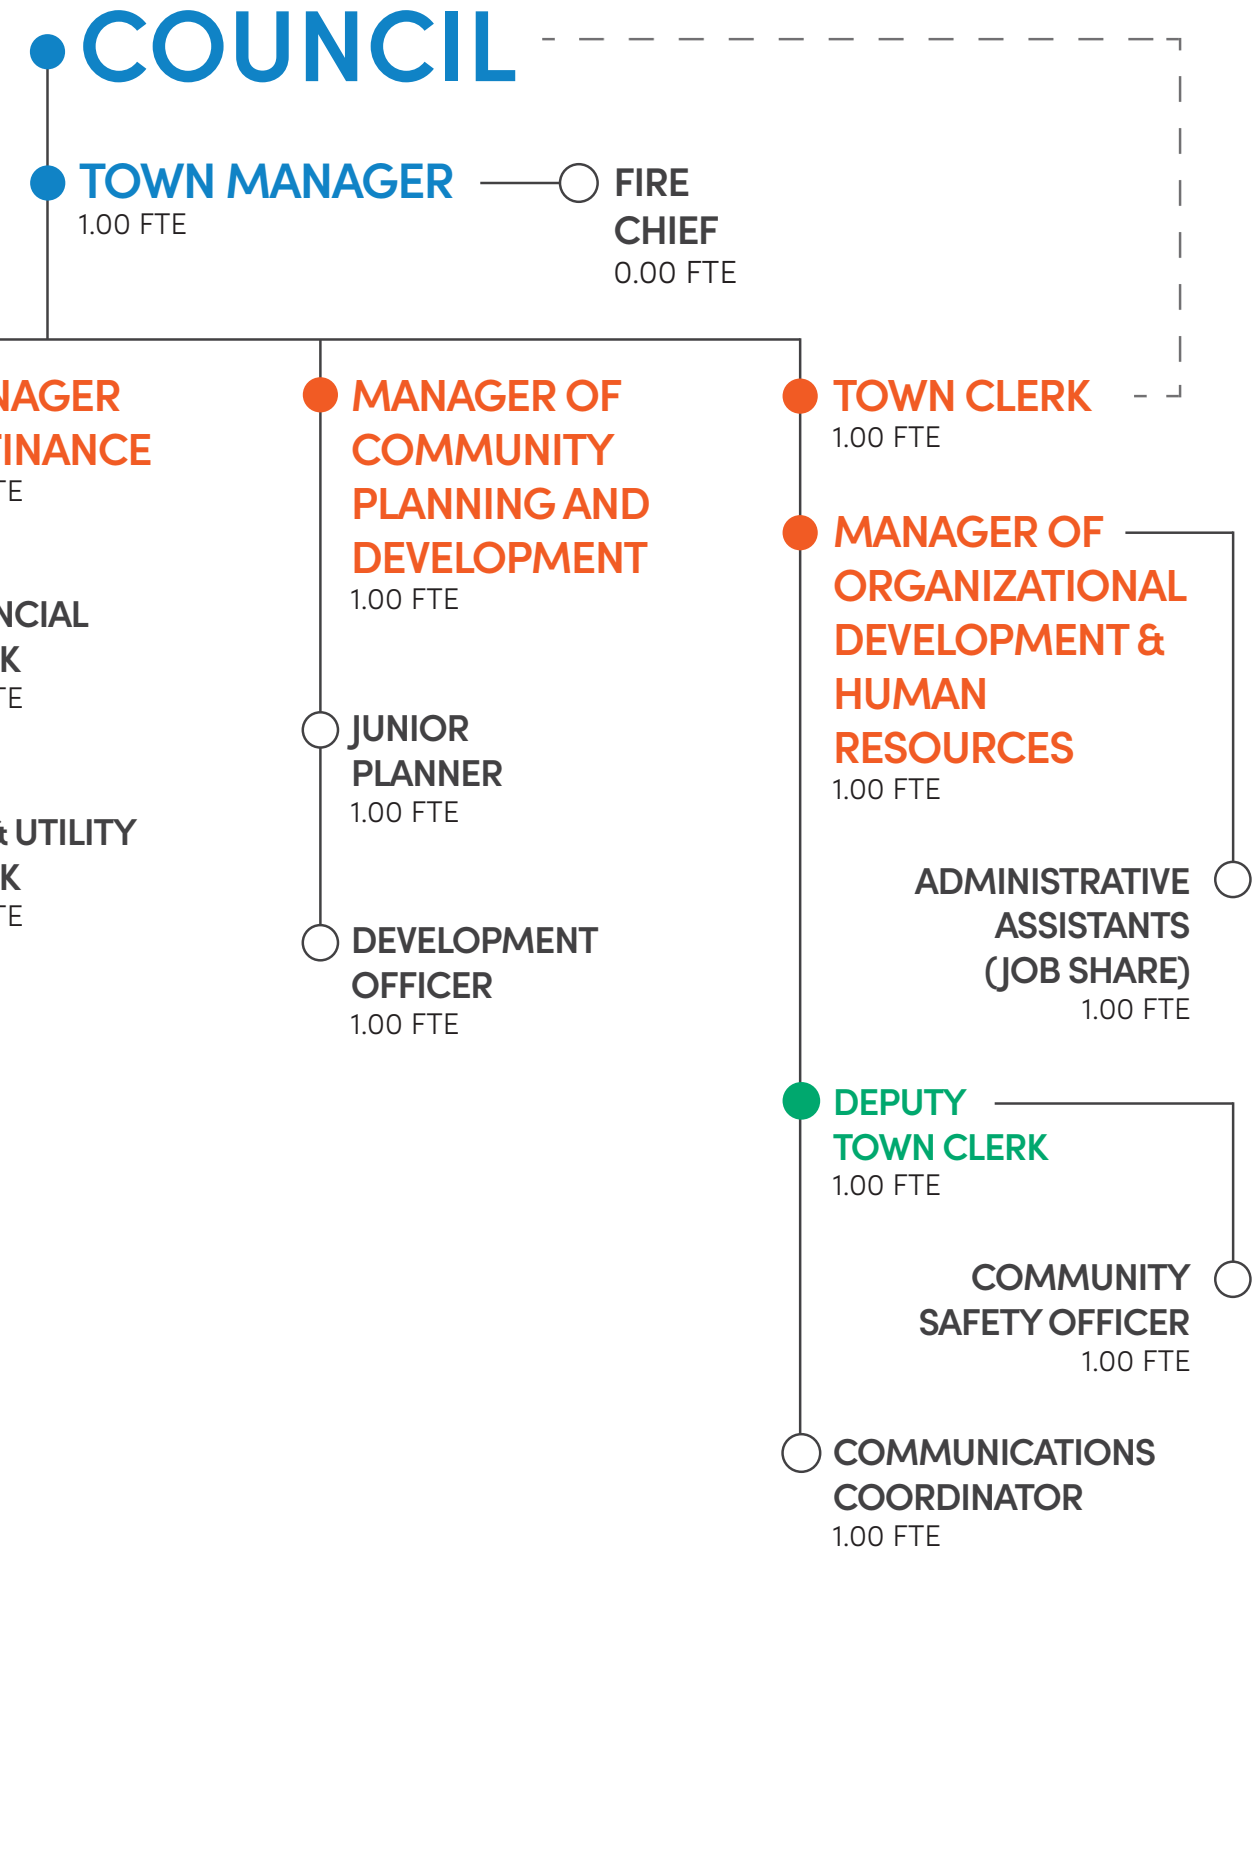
COUNCIL

TOWN MANAGER
1.00 FTE

FIRE CHIEF
0.00 FTE

NAGER
FINANCE
TE

NCIAL
K
TE

t UTILITY
K
TE

MANAGER OF COMMUNITY PLANNING AND DEVELOPMENT
1.00 FTE

JUNIOR PLANNER
1.00 FTE

DEVELOPMENT OFFICER
1.00 FTE

TOWN CLERK
1.00 FTE

MANAGER OF ORGANIZATIONAL DEVELOPMENT & HUMAN RESOURCES
1.00 FTE

ADMINISTRATIVE ASSISTANTS (JOB SHARE)
1.00 FTE

DEPUTY TOWN CLERK
1.00 FTE

COMMUNITY SAFETY OFFICER
1.00 FTE

COMMUNICATIONS COORDINATOR
1.00 FTE